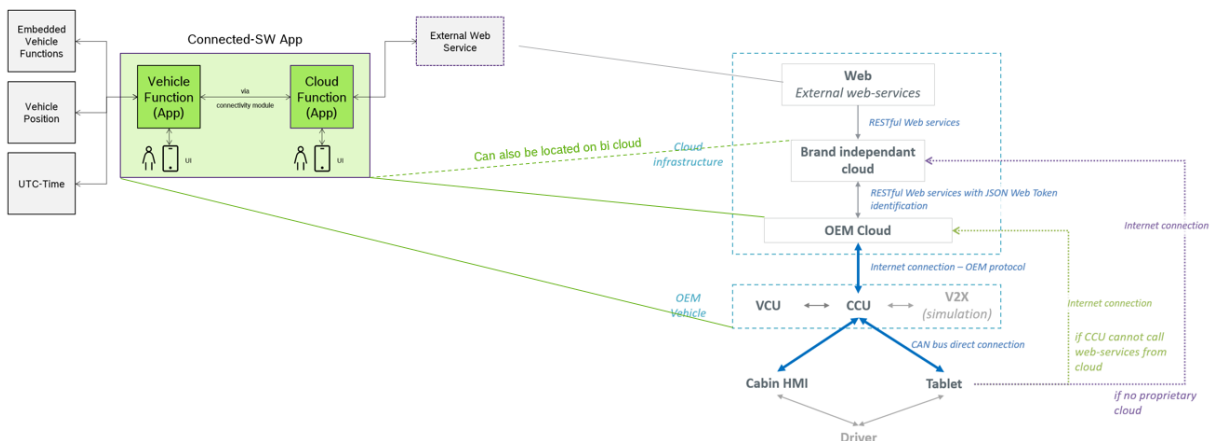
Embedded Vehicle Functions

Vehicle Position

UTC-Time

Connected-SW App

Vehicle Function (App)

via connectivity module

Cloud Function (App)

UI

UI

External Web Service

Web
External web-services

RESTful Web services

Can also be located on bi cloud

Cloud infrastructure

Brand independant cloud

RESTful Web services with JSON Web Token identification

OEM Cloud

Internet connection

Internet connection – OEM protocol

OEM Vehicle

VCU

CCU

V2X (simulation)

Internet connection

if CCU cannot call web-services from cloud

CAN bus direct connection

Cabin HMI

Tablet

if no proprietary cloud

Driver